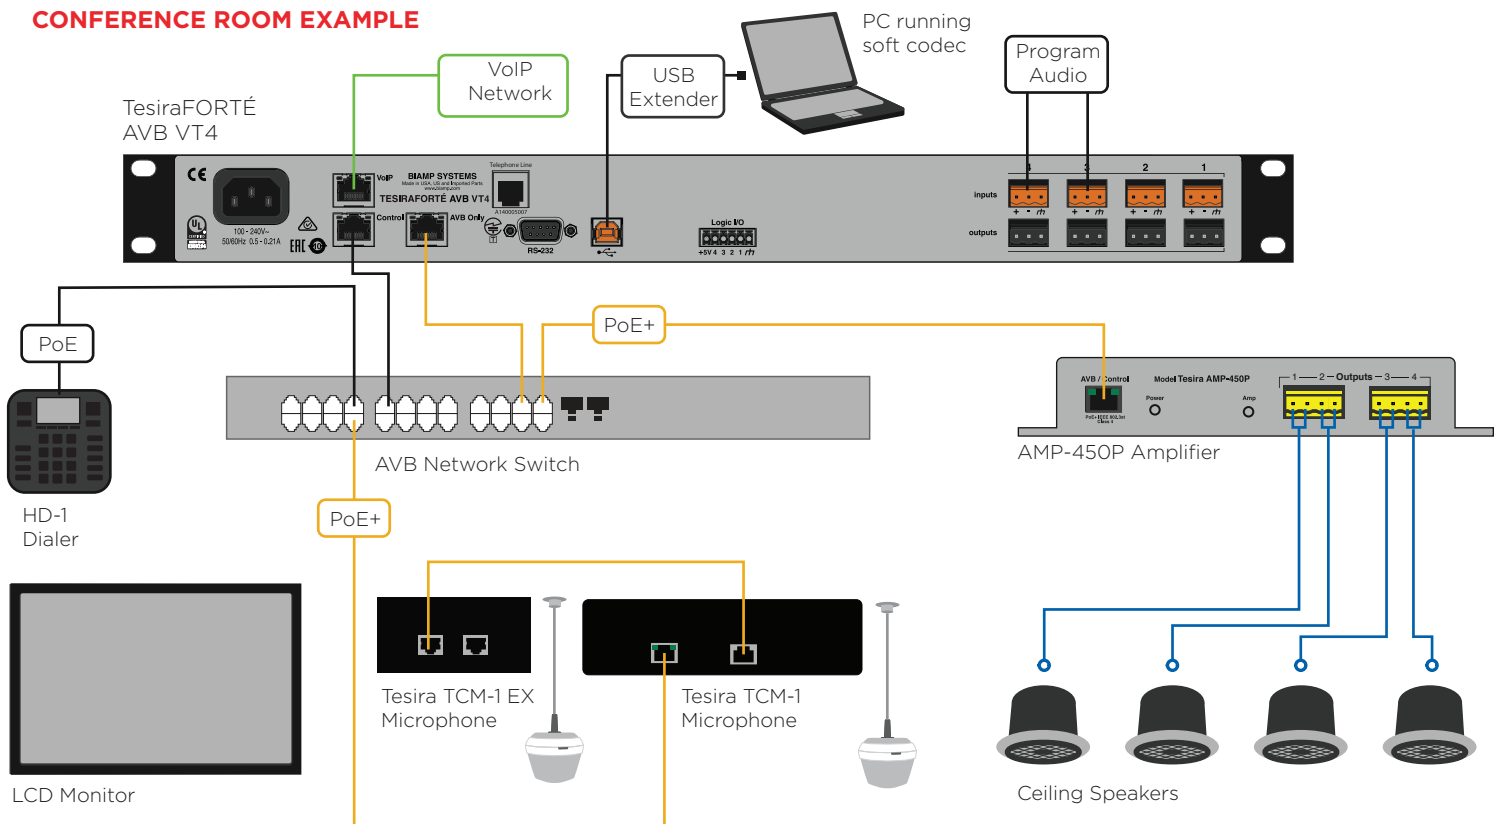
CONFERENCE ROOM EXAMPLE

VoIP Network

USB Extender

PC running soft codec

Program Audio

TesiraFORTÉ AVB VT4

CE

100 - 240V~ 50/60Hz 0.5 - 0.21A

VoIP

BIAMP SYSTEMS

TESIRAFORTÉ AVB VT4

Telephone Line

Control

AVB Only

RS-232

Logic I/O

+5V 4 3 2 1

inputs

outputs

4 3 2 1

PoE

PoE+

AVB Network Switch

HD-1 Dialer

PoE+

AVB / Control

Model Tesira AMP-450P

Power

Amp

1 — 2 — Outputs — 3 — 4

AMP-450P Amplifier

LCD Monitor

Tesira TCM-1 EX Microphone

Tesira TCM-1 Microphone

Ceiling Speakers